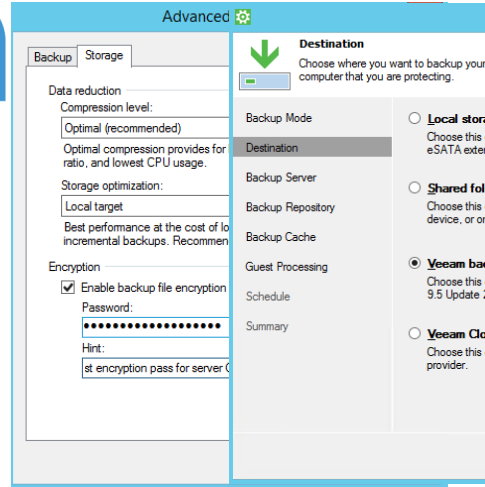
Advanced

Backup | Storage

Data reduction
Compression level:
Optimal (recommended)
Optimal compression provides for ratio, and lowest CPU usage.

Storage optimization:
Local target
Best performance at the cost of lo incremental backups. Recommen

Encryption
Enable backup file encryption
Password:
••••••••••••••••••••
Hint:
st encryption pass for server (

Destination
Choose where you want to backup your computer that you are protecting.

Backup Mode
Destination
Backup Server
Backup Repository
Backup Cache
Guest Processing
Schedule
Summary

Local stora
Choose this eSATA exter

Shared fol
Choose this device, or or

Veeam ba
Choose this 9.5 Update 2

Veeam Clo
Choose this provider.